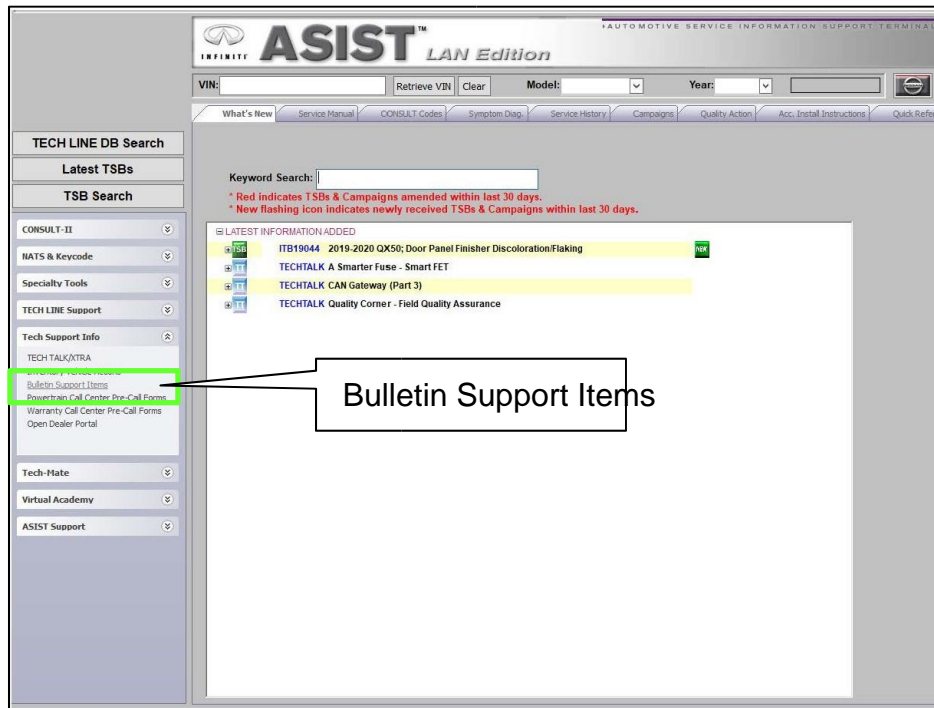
INFINITI ASIST™ LAN Edition

AUTOMOTIVE SERVICE INFORMATION SUPPORT TERMINAL

VIN: Retrieve VIN Clear Model: Year:

What's New | Service Manual | CONSULT Codes | Symptom Diag. | Service History | Campaigns | Quality Action | Acc. Install Instructions | Quick Refe

TECH LINE DB Search

Latest TSBs

TSB Search

CONSULT-II

NATS & Keycode

Specialty Tools

TECH LINE Support

Tech Support Info

TECH TALK/XTRA

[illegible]

Bulletin Support Items

Powertrain Call Center Pre-Call Forms

Warranty Call Center Pre-Call Forms

Open Dealer Portal

Tech-Mate

Virtual Academy

ASIST Support

Keyword Search:

* Red indicates TSBs & Campaigns amended within last 30 days.

* New flashing icon indicates newly received TSBs & Campaigns within last 30 days.

LATEST INFORMATION ADDED

TSB ITB19044 2019-2020 QX50; Door Panel Finisher Discoloration/Flaking NEW

TT TECHTALK A Smarter Fuse - Smart FET

TT TECHTALK CAN Gateway (Part 3)

TT TECHTALK Quality Corner - Field Quality Assurance

Bulletin Support Items